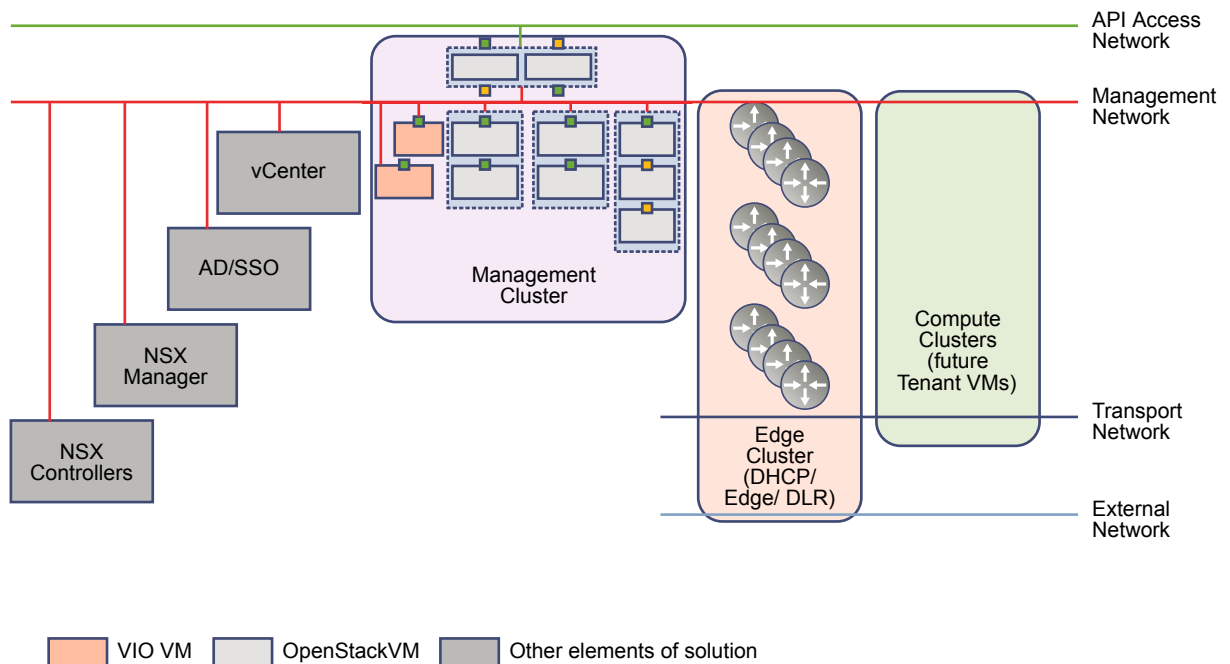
API Access Network

Management Network

vCenter

AD/SSO

NSX Manager

NSX Controllers

Management Cluster

Compute Clusters (future Tenant VMs)

Transport Network

Edge Cluster (DHCP/ Edge/ DLR)

External Network

VIO VM

OpenStackVM

Other elements of solution